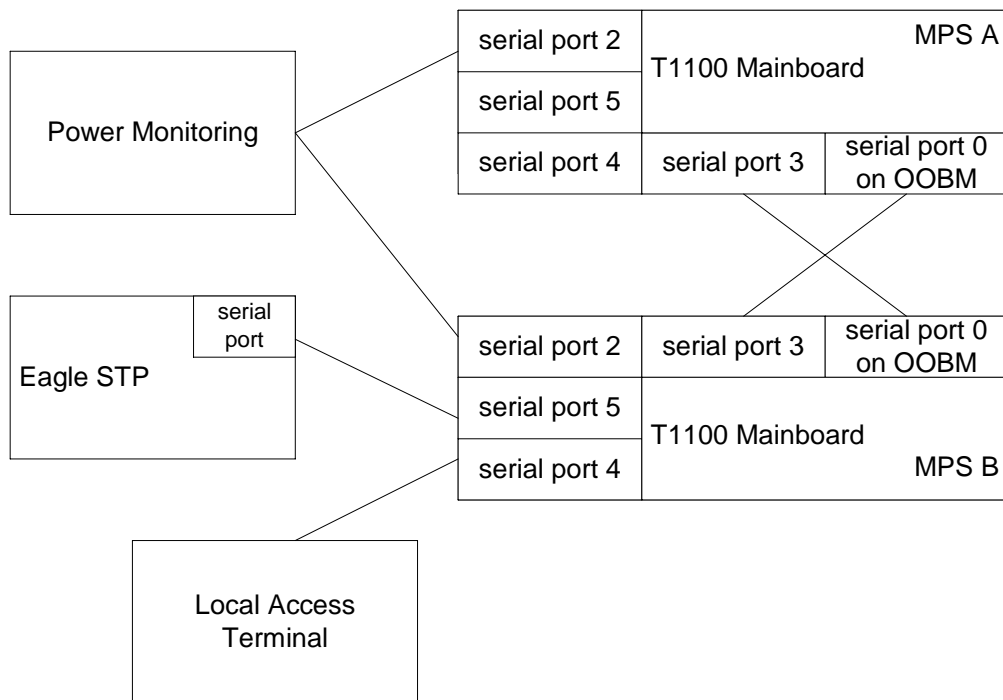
Power Monitoring

serial port 2
serial port 5
T1100 Mainboard
MPS A
serial port 4
serial port 3
serial port 0 on OOBM

Eagle STP
serial port

serial port 2
serial port 3
serial port 0 on OOBM
serial port 5
serial port 4
T1100 Mainboard
MPS B

Local Access Terminal